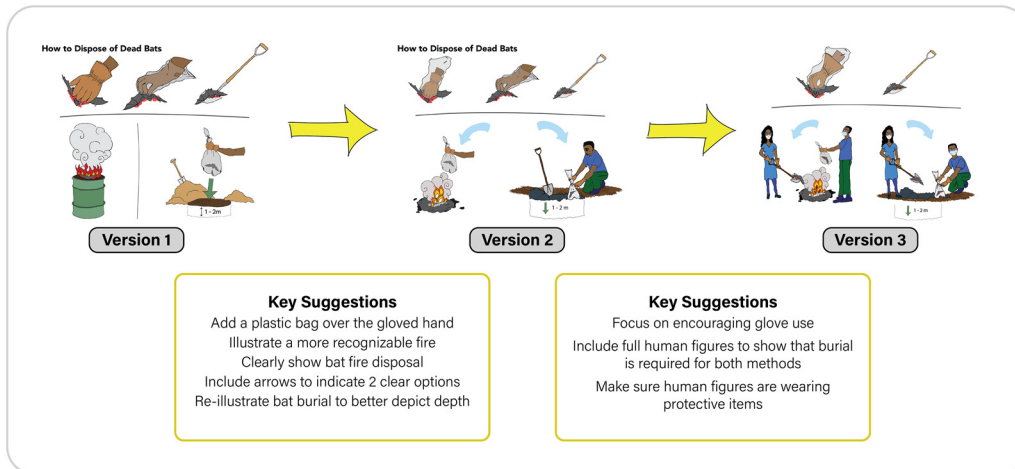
How to Dispose of Dead Bats

1 - 2m

Version 1

How to Dispose of Dead Bats

1 - 2m

Version 2

1 - 2m

Version 3

Key Suggestions
Add a plastic bag over the gloved hand
Illustrate a more recognizable fire
Clearly show bat fire disposal
Include arrows to indicate 2 clear options
Re-illustrate bat burial to better depict depth

Key Suggestions
Focus on encouraging glove use
Include full human figures to show that burial is required for both methods
Make sure human figures are wearing protective items